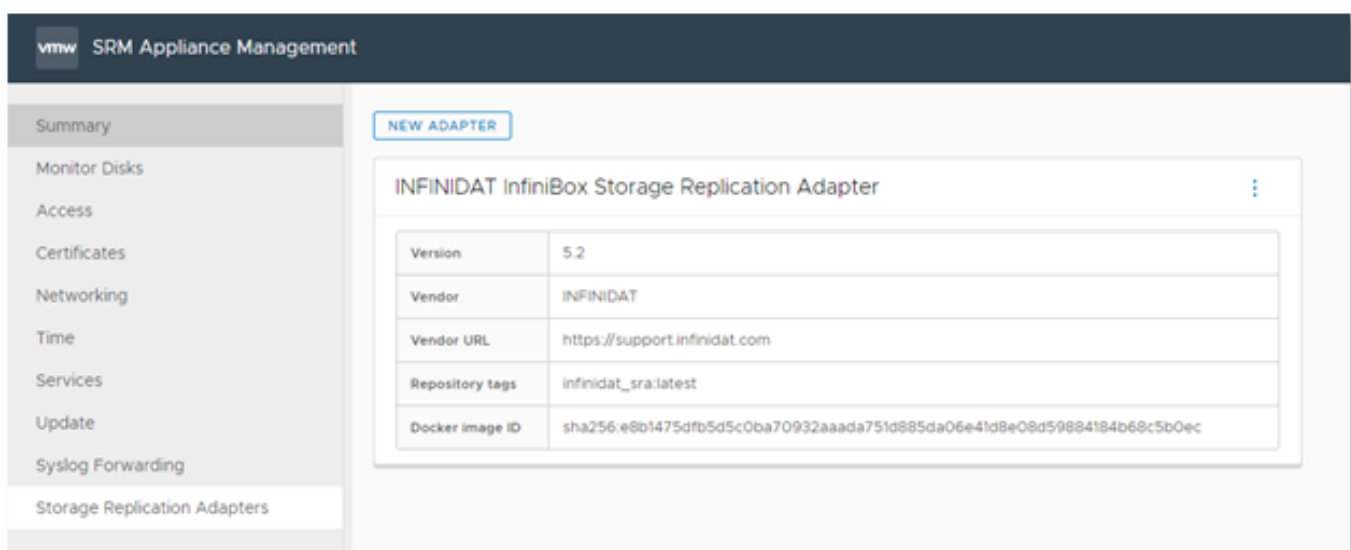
vmw SRM Appliance Management

Summary
Monitor Disks
Access
Certificates
Networking
Time
Services
Update
Syslog Forwarding
Storage Replication Adapters

NEW ADAPTER

INFINIDAT InfiniBox Storage Replication Adapter

| Version | 5.2 |
|---|---|
| Vendor | INFINIDAT |
| Vendor URL | https://support.infinidat.com |
| Repository tags | infinidat_sra:latest |
| Docker image ID | sha256:e8b1475dfb5d5c0ba70932aaada751d885da06e41d8e08d59884184b68c5b0ec |